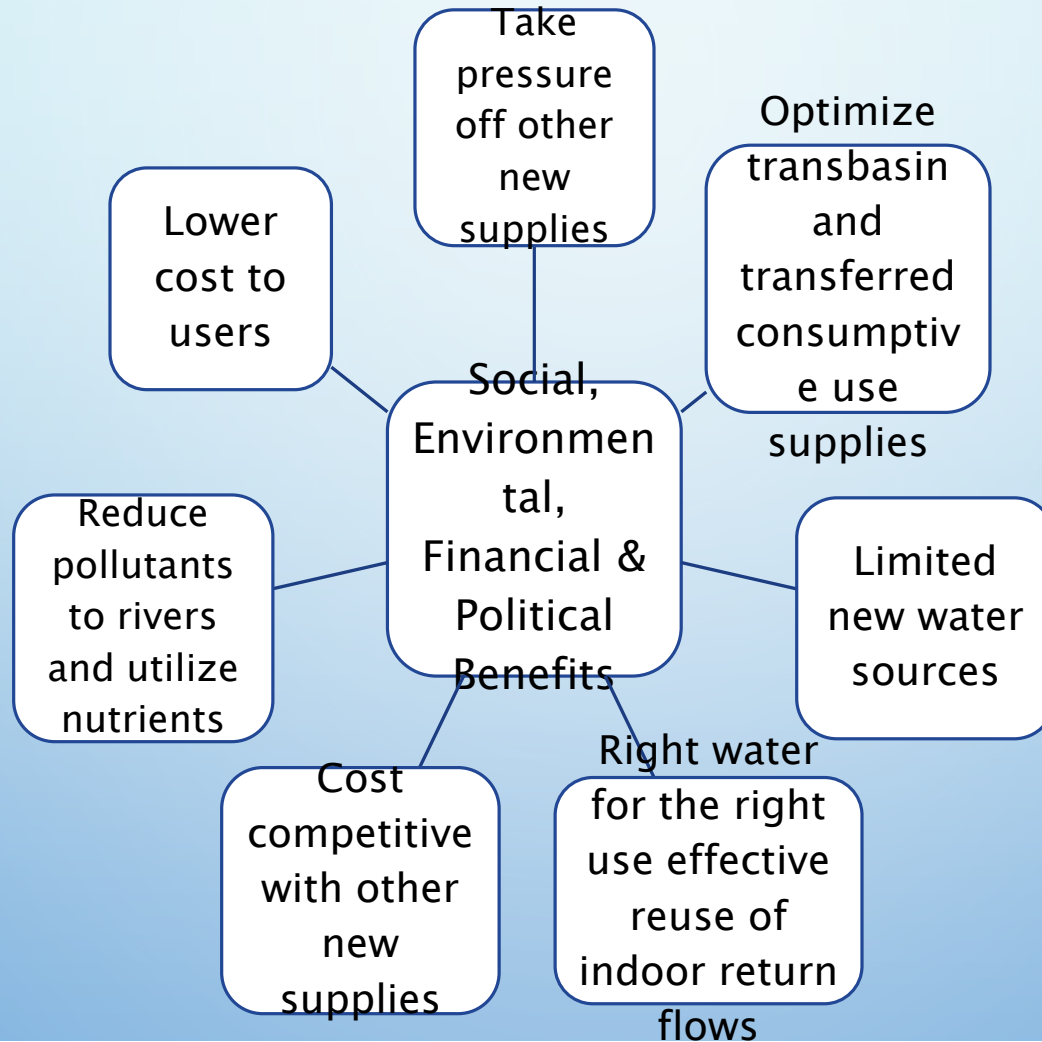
Take pressure off other new supplies

Optimize transbasin and transferred consumptive use supplies

Lower cost to users

Social, Environmental, Financial & Political Benefits

Reduce pollutants to rivers and utilize nutrients

Limited new water sources

Cost competitive with other new supplies

Right water for the right use effective reuse of indoor return flows